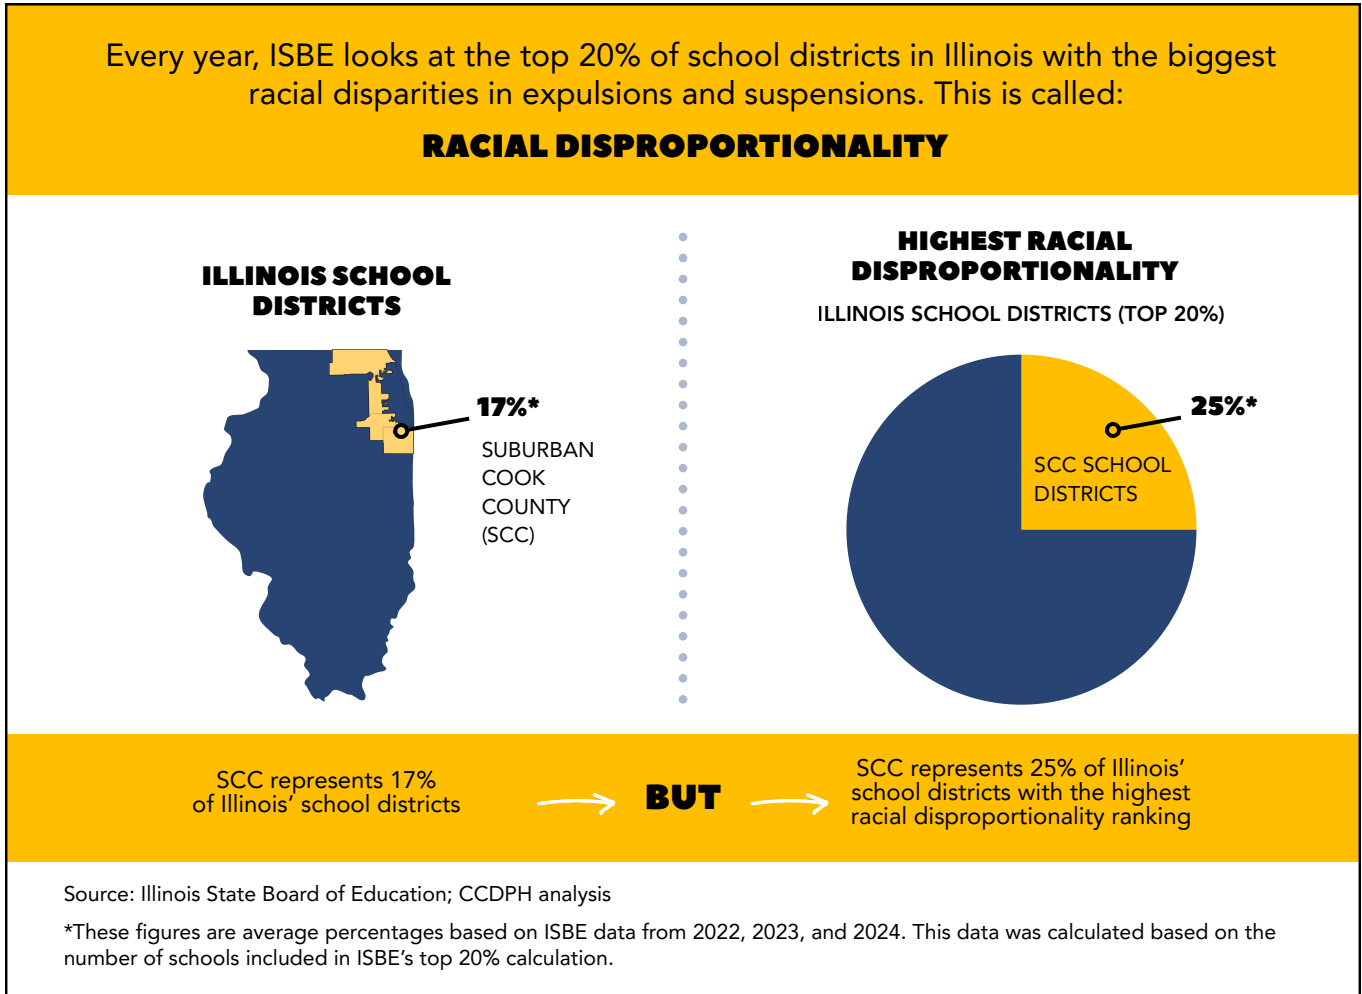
Every year, ISBE looks at the top 20% of school districts in Illinois with the biggest racial disparities in expulsions and suspensions. This is called:

RACIAL DISPROPORTIONALITY

ILLINOIS SCHOOL DISTRICTS

17%*

SUBURBAN COOK COUNTY (SCC)

HIGHEST RACIAL DISPROPORTIONALITY

ILLINOIS SCHOOL DISTRICTS (TOP 20%)

25%*

SCC SCHOOL DISTRICTS

SCC represents 17% of Illinois' school districts

BUT

SCC represents 25% of Illinois' school districts with the highest racial disproportionality ranking

Source: Illinois State Board of Education; CCDPH analysis

*These figures are average percentages based on ISBE data from 2022, 2023, and 2024. This data was calculated based on the number of schools included in ISBE's top 20% calculation.